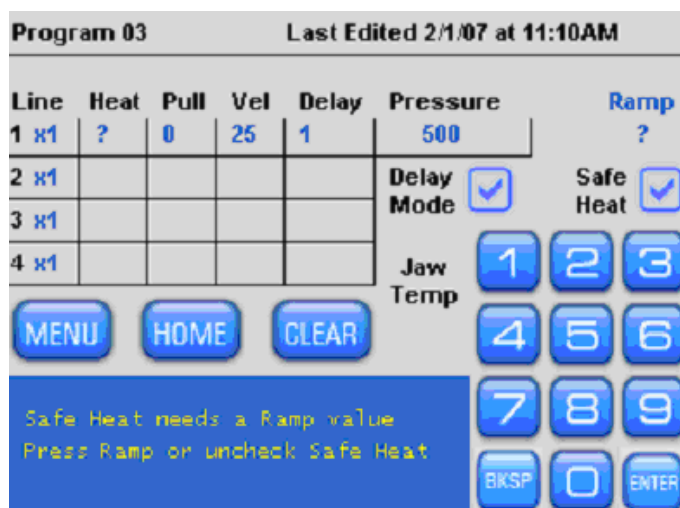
Program 03 Last Edited 2/1/07 at 11:10AM

| Line | Heat | Pull | Vel | Delay | Pressure |
|---|---|---|---|---|---|
| 1 x1 | ? | 0 | 25 | 1 | 500 |
| 2 x1 | | | | | |
| 3 x1 | | | | | |
| 4 x1 | | | | | |

Ramp
?

Delay Mode

Safe Heat

Jaw Temp

1 2 3
4 5 6
7 8 9
BKSP 0 ENTER

MENU HOME CLEAR

Safe Heat needs a Ramp value
Press Ramp or uncheck Safe Heat